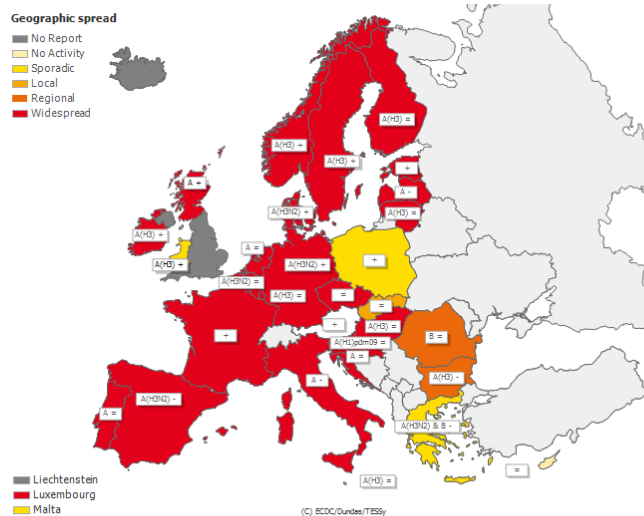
Geographic spread
No Report
No Activity
Sporadic
Local
Regional
Widespread

A(H3) =
A(H3) +
A(H3) +
+
A -
A +
A(H3N2) =
A(H3) =
A(H3) +
A(H3) +
A =
A(H3N2) =
+
A(H3N2) =
A(H3) =
=
=
+
A(H3) =
B =
+
A(H1)pdm09 =
A =
A(H3) -
A -
A(H3N2) -
A =
A(H3N2) & B -
=
A(H3) =

Liechtenstein
Luxembourg
Malta
(C) ECDC/Dundas/TESSy